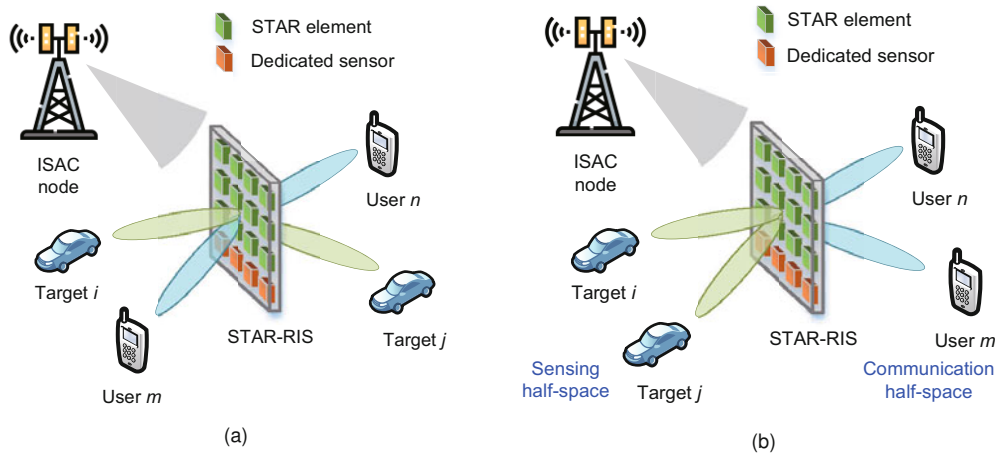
STAR element

Dedicated sensor

ISAC node

User $n$

Target $i$

Target $j$

STAR-RIS

User $m$

(a)

STAR element

Dedicated sensor

ISAC node

User $n$

Target $i$

STAR-RIS

User $m$

Sensing half-space

Target $j$

Communication half-space

(b)